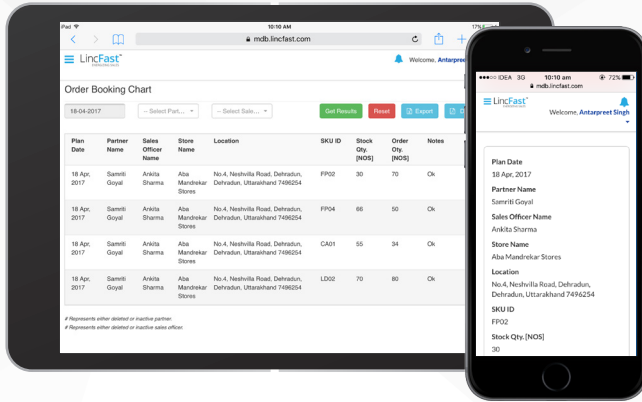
iPad 10:10 AM 17%

mdb.lincfast.com

LincFast

Welcome, Antarpreet

Order Booking Chart

18-04-2017

-- Select Part...

-- Select Sale...

Get Results

Reset

Export

| Plan Date | Partner Name | Sales Officer Name | Store Name | Location | SKU ID | Stock Qty. [NOS] | Order Qty. [NOS] | Notes |
|---|---|---|---|---|---|---|---|---|
| 18 Apr, 2017 | Samriti Goyal | Ankita Sharma | Aba Mandrekar Stores | No.4, Neshvilla Road, Dehradun, Dehradun, Uttarakhand 7496254 | FP02 | 30 | 70 | Ok |
| 18 Apr, 2017 | Samriti Goyal | Ankita Sharma | Aba Mandrekar Stores | No.4, Neshvilla Road, Dehradun, Dehradun, Uttarakhand 7496254 | FP04 | 66 | 50 | Ok |
| 18 Apr, 2017 | Samriti Goyal | Ankita Sharma | Aba Mandrekar Stores | No.4, Neshvilla Road, Dehradun, Dehradun, Uttarakhand 7496254 | CA01 | 55 | 34 | Ok |
| 18 Apr, 2017 | Samriti Goyal | Ankita Sharma | Aba Mandrekar Stores | No.4, Neshvilla Road, Dehradun, Dehradun, Uttarakhand 7496254 | LD02 | 70 | 80 | Ok |

# Represents either deleted or inactive partner.
# Represents either deleted or inactive sales officer.

IDEA 3G 10:10 am 72%

mdb.lincfast.com

LincFast

Welcome, Antarpreet Singh

Plan Date
18 Apr, 2017

Partner Name
Samriti Goyal

Sales Officer Name
Ankita Sharma

Store Name
Aba Mandrekar Stores

Location
No.4, Neshvilla Road, Dehradun, Dehradun, Uttarakhand 7496254

SKU ID
FP02

Stock Qty. [NOS]
30